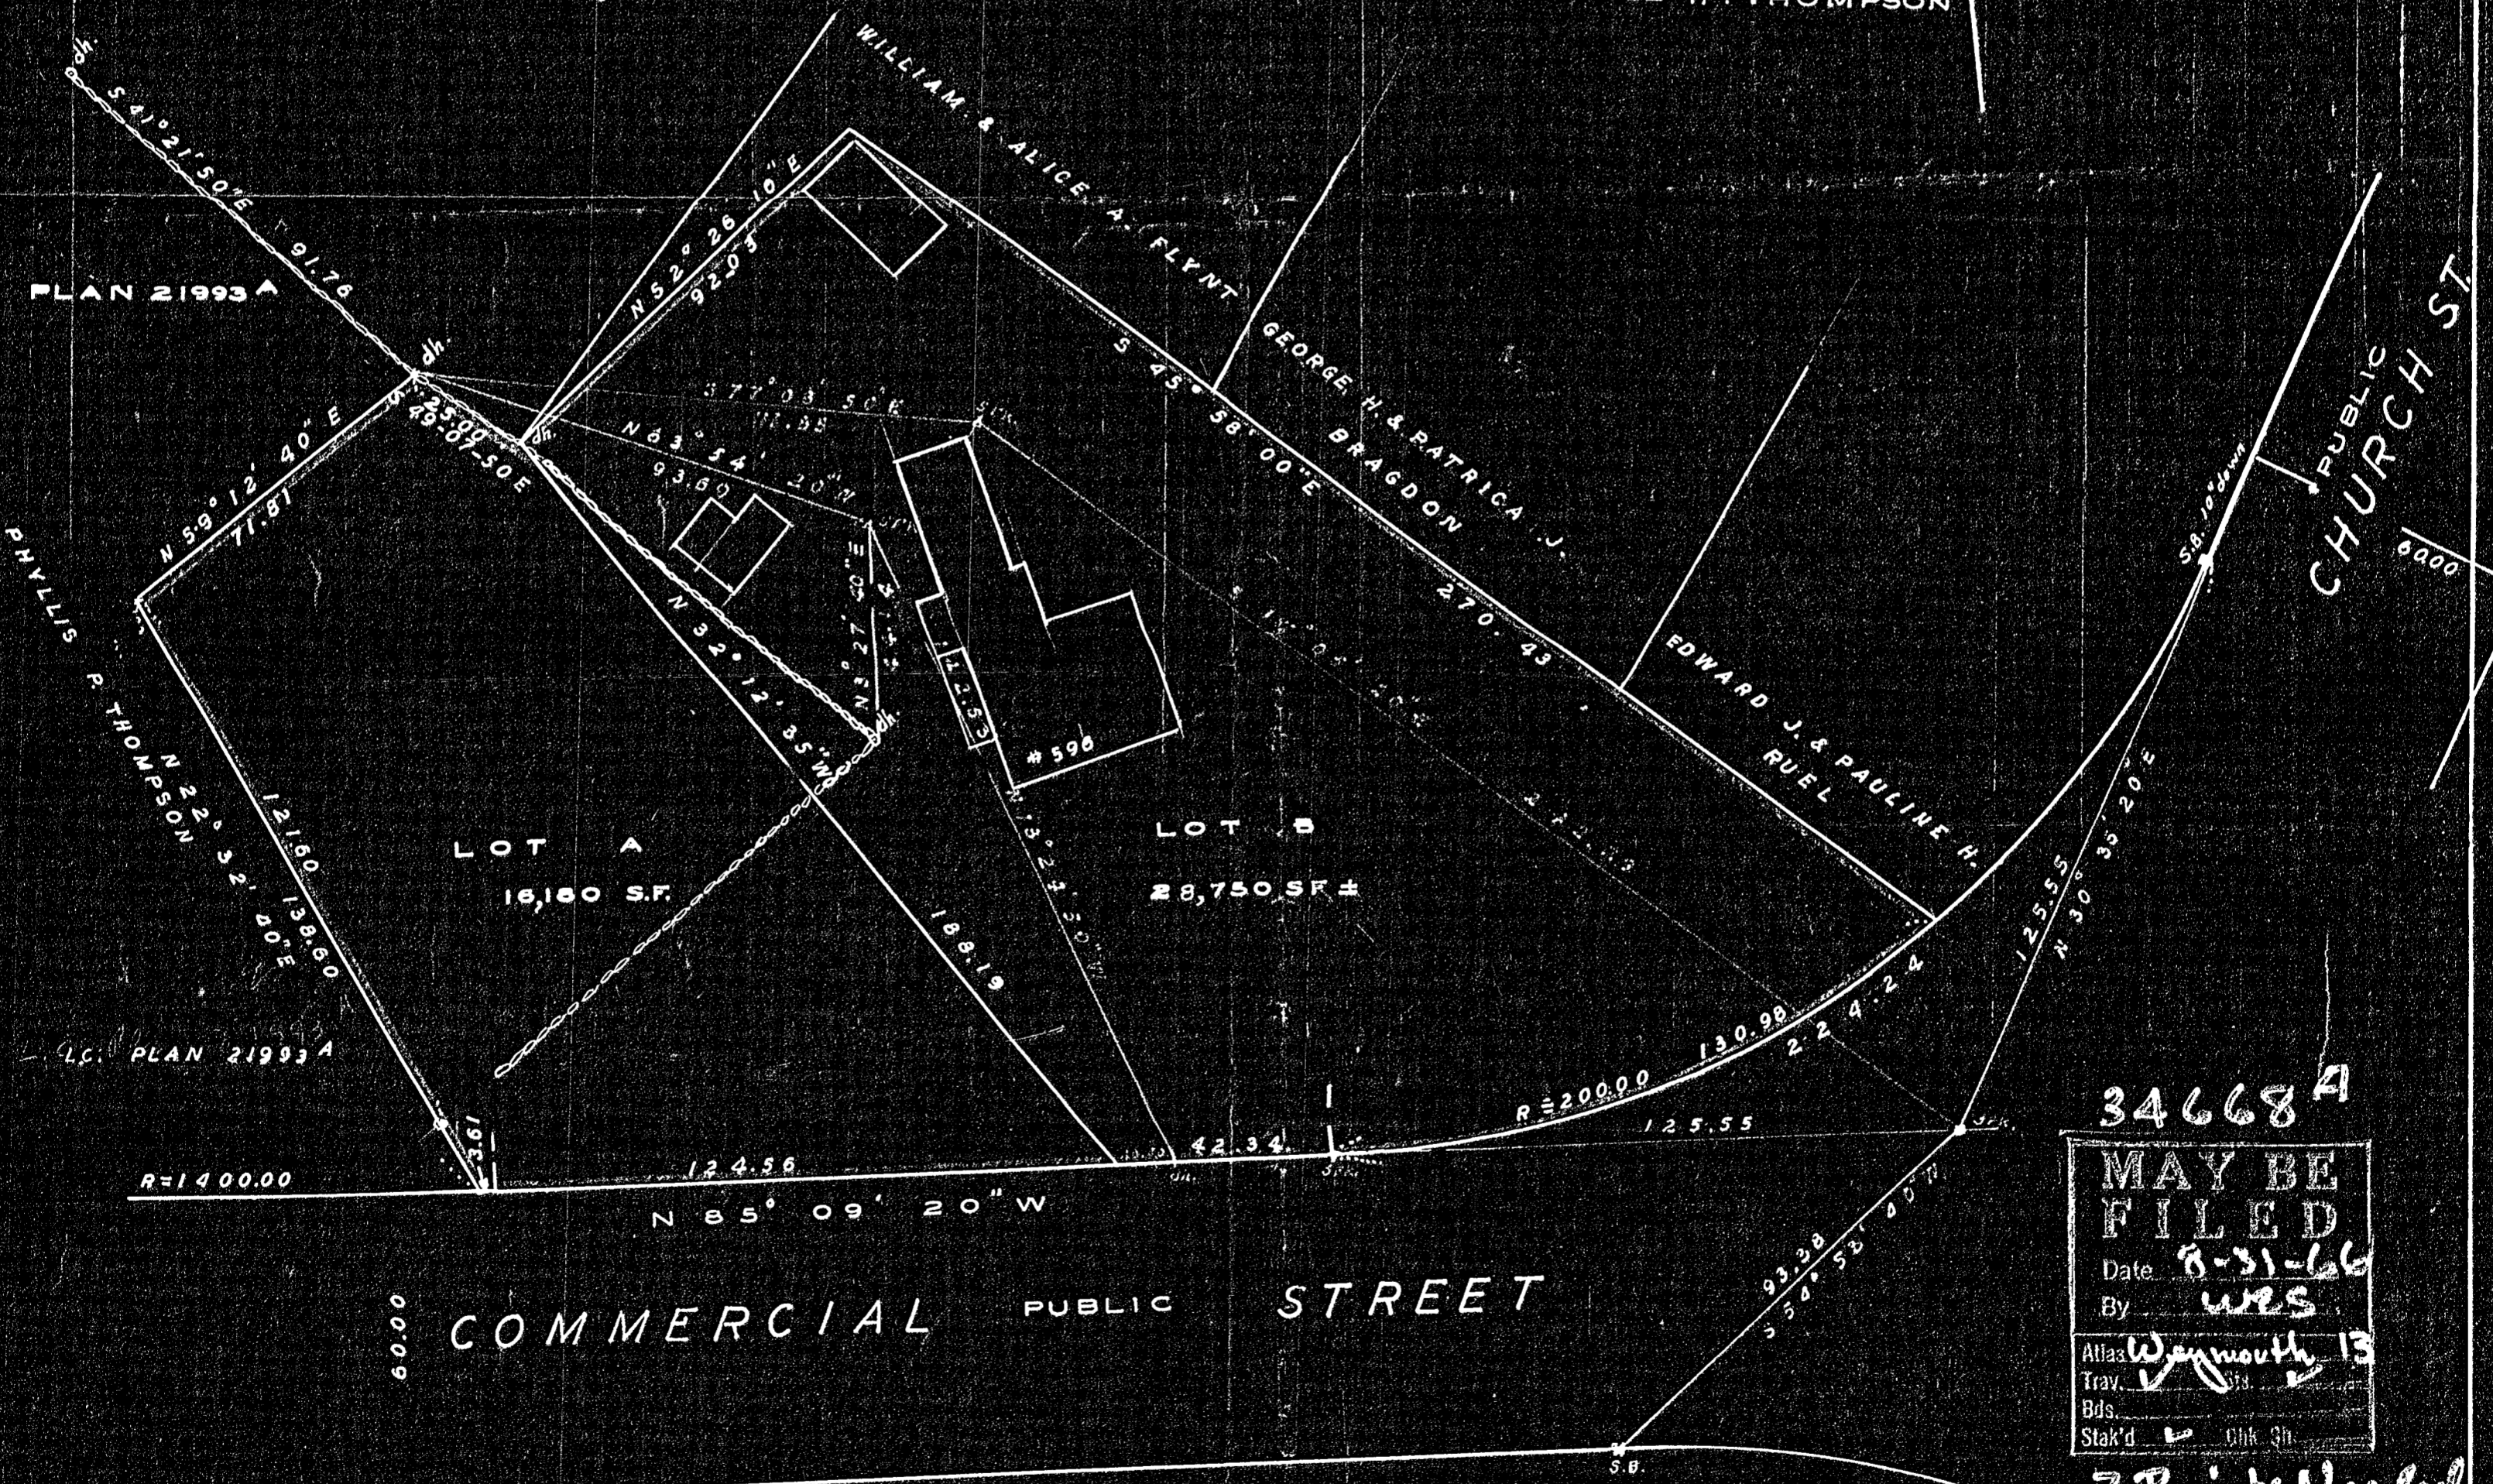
THOMPSON

WILLIAM & ALICE A. FLYNT

GEORGE H. & PATRICIA J. BRAGDON

EDWARD J. & PAULINE H. RUEL

S 41° 21' 50" E 91.76

PLAN 21993 A

N 52° 26' 10" E 92.05

S 45° 58' 00" E 270.43

PUBLIC CHURCH ST.

60.00

S 77° 03' 50" E 112.85

N 63° 54' 20" W 93.60

25.00

S 49° 07' 50" E

N 59° 12' 40" E 71.81

PHYLLIS P. THOMPSON

N 22° 32' 40" E 138.60 121.60

N 32° 12' 35" W 188.19

N 3° 27' 40" E

12.53

#598

N 13° 24' 30" W

LOT A 16,180 S.F.

LOT B 28,750 S.F. ±

224.24

S.B. 10" down

125.55

N 30° 35' 20" E

L.C. PLAN 21993 A

R = 200.00 130.98

224.24

125.55

3.61

R = 1400.00

124.56

42.34

N 85° 09' 20" W

60.00

COMMERCIAL PUBLIC STREET

93.38

S 54° 58' 40" W

S.B.

34668 A

MAY BE FILED

Date 8-31-66

By WRS

Atlas Weymouth 13

Trav. ✓ Sts. ✓

Bds.

Stak'd ✓ Chk. Sh.